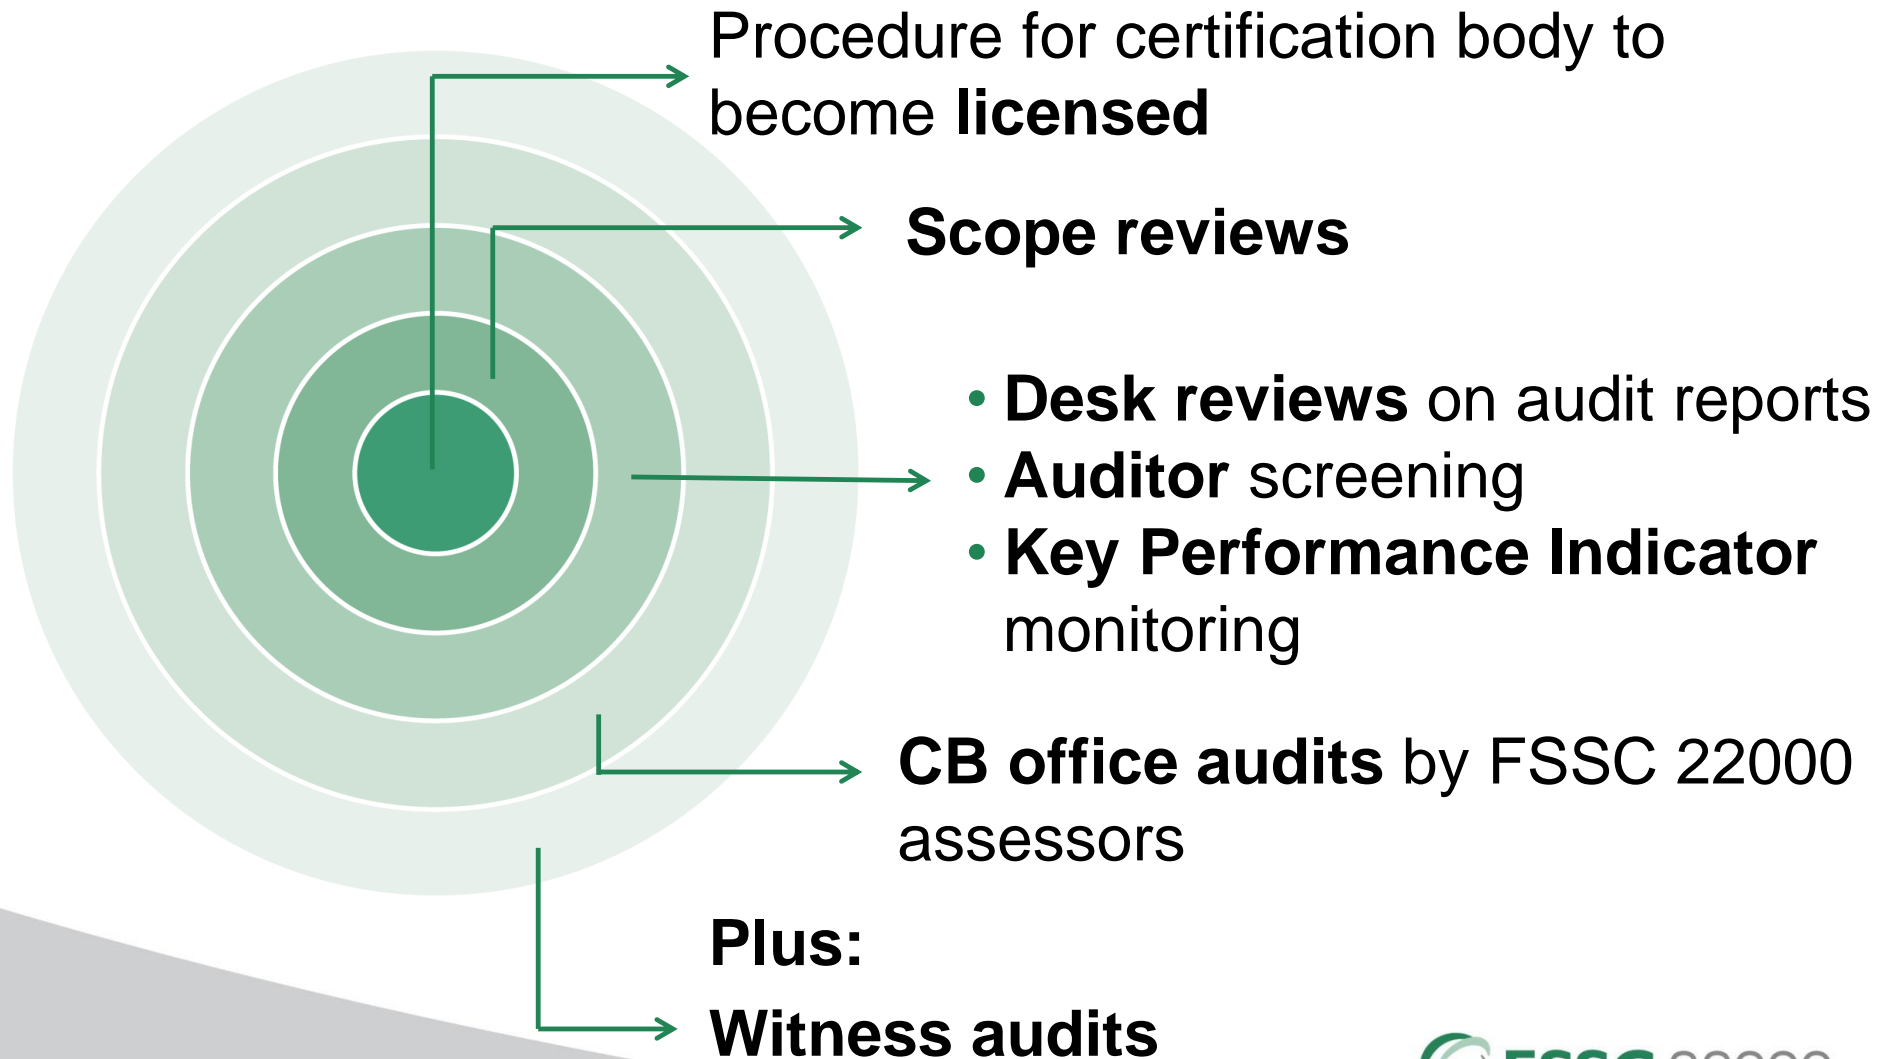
Procedure for certification body to become **licensed**

**Scope reviews**

- **Desk reviews** on audit reports
- **Auditor** screening
- **Key Performance Indicator** monitoring

**CB office audits** by FSSC 22000 assessors

**Plus:**

**Witness audits**

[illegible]